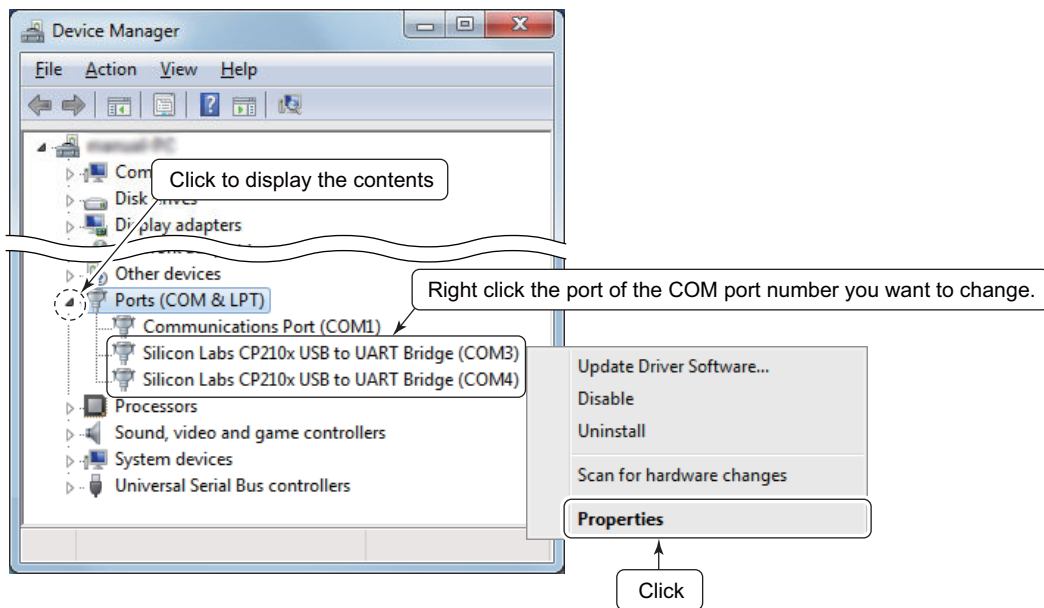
Device Manager

File Action View Help

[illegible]

Com

Disk drives

Display adapters

Click to display the contents

Other devices

Ports (COM & LPT)

Right click the port of the COM port number you want to change.

Communications Port (COM1)

Silicon Labs CP210x USB to UART Bridge (COM3)

Silicon Labs CP210x USB to UART Bridge (COM4)

Processors

Sound, video and game controllers

System devices

Universal Serial Bus controllers

Update Driver Software...

Disable

Uninstall

Scan for hardware changes

Properties

Click